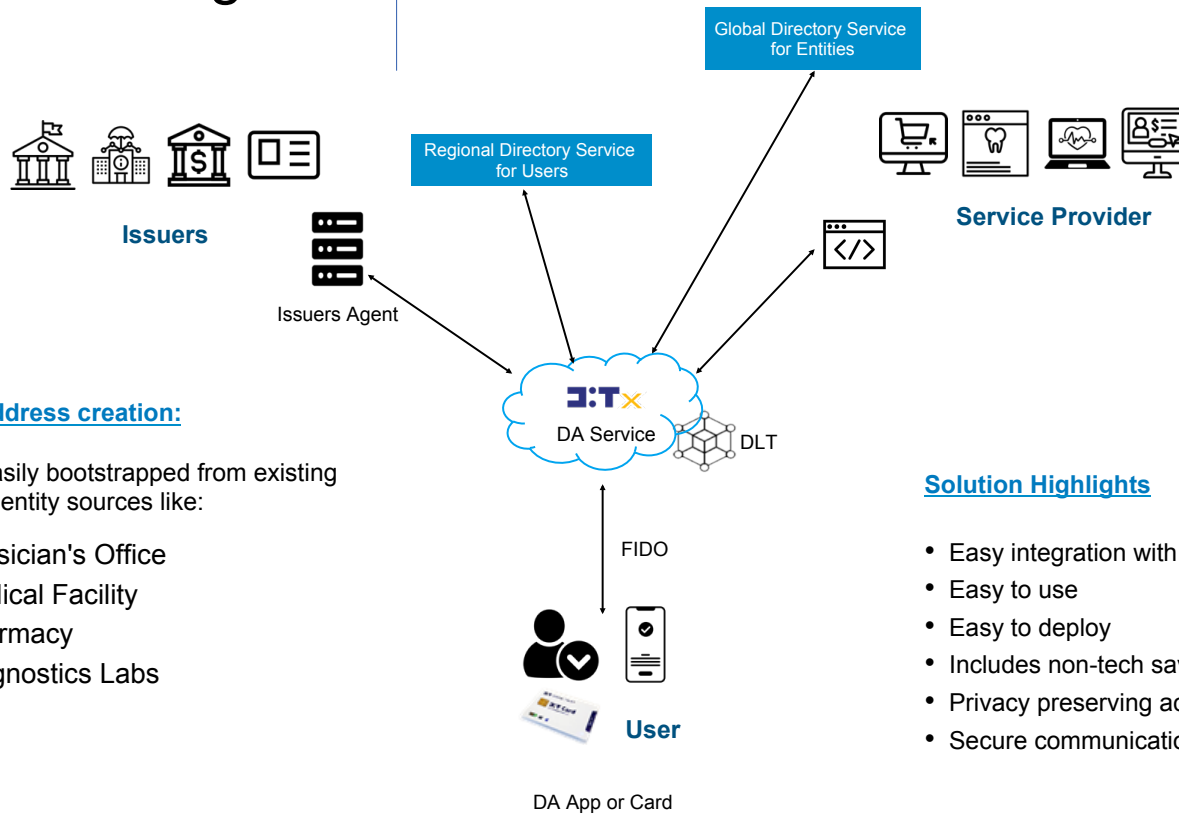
Global Directory Service for Entities

Regional Directory Service for Users

Issuers

Issuers Agent

Service Provider

dress creation:

sily bootstrapped from existing entity sources like:

sician's Office
lical Facility
rmacy
gnostics Labs

DA Service

DLT

FIDO

User

DA App or Card

Solution Highlights

• Easy integration with
• Easy to use
• Easy to deploy
• Includes non-tech sav
• Privacy preserving ac
• Secure communicatio